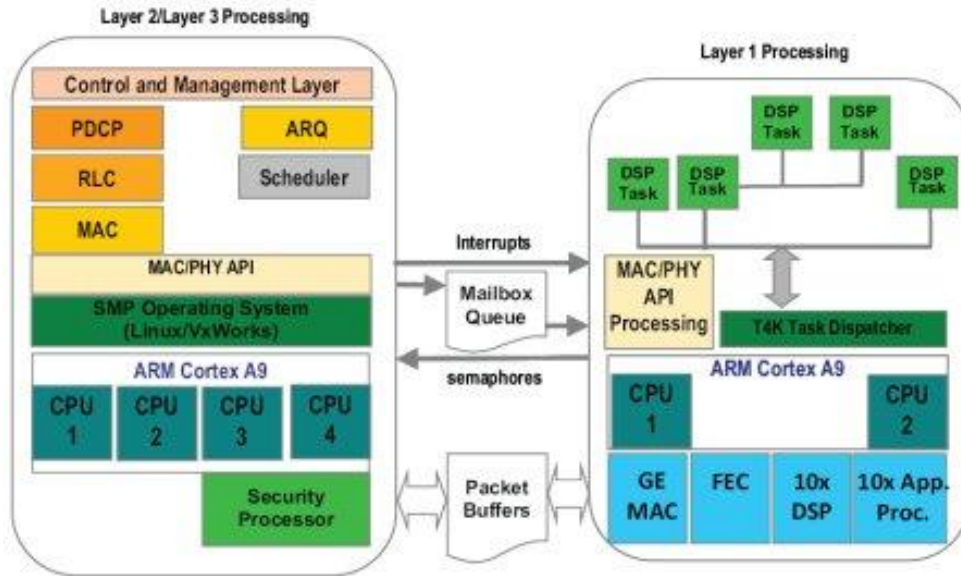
Layer 2/Layer 3 Processing

Control and Management Layer

PDCP

ARQ

RLC

Scheduler

MAC

MAC/PHY API

SMP Operating System (Linux/VxWorks)

ARM Cortex A9

CPU 1

CPU 2

CPU 3

CPU 4

Security Processor

Interrupts

Mailbox Queue

semaphores

Packet Buffers

Layer 1 Processing

DSP Task

DSP Task

DSP Task

DSP Task

DSP Task

MAC/PHY API Processing

T4K Task Dispatcher

ARM Cortex A9

CPU 1

CPU 2

GE MAC

FEC

10x DSP

10x App. Proc.